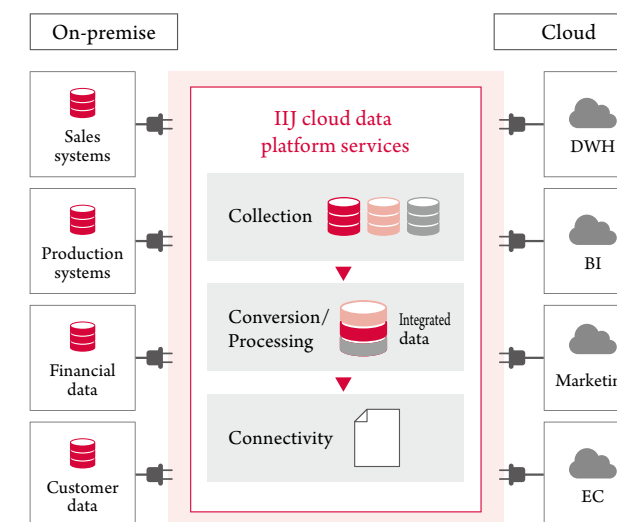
On-premise

Cloud

Sales systems

Production systems

Financial data

Customer data

IIJ cloud data platform services

Collection

Conversion/ Processing

Integrated data

Connectivity

DWH

BI

Marketi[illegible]

EC